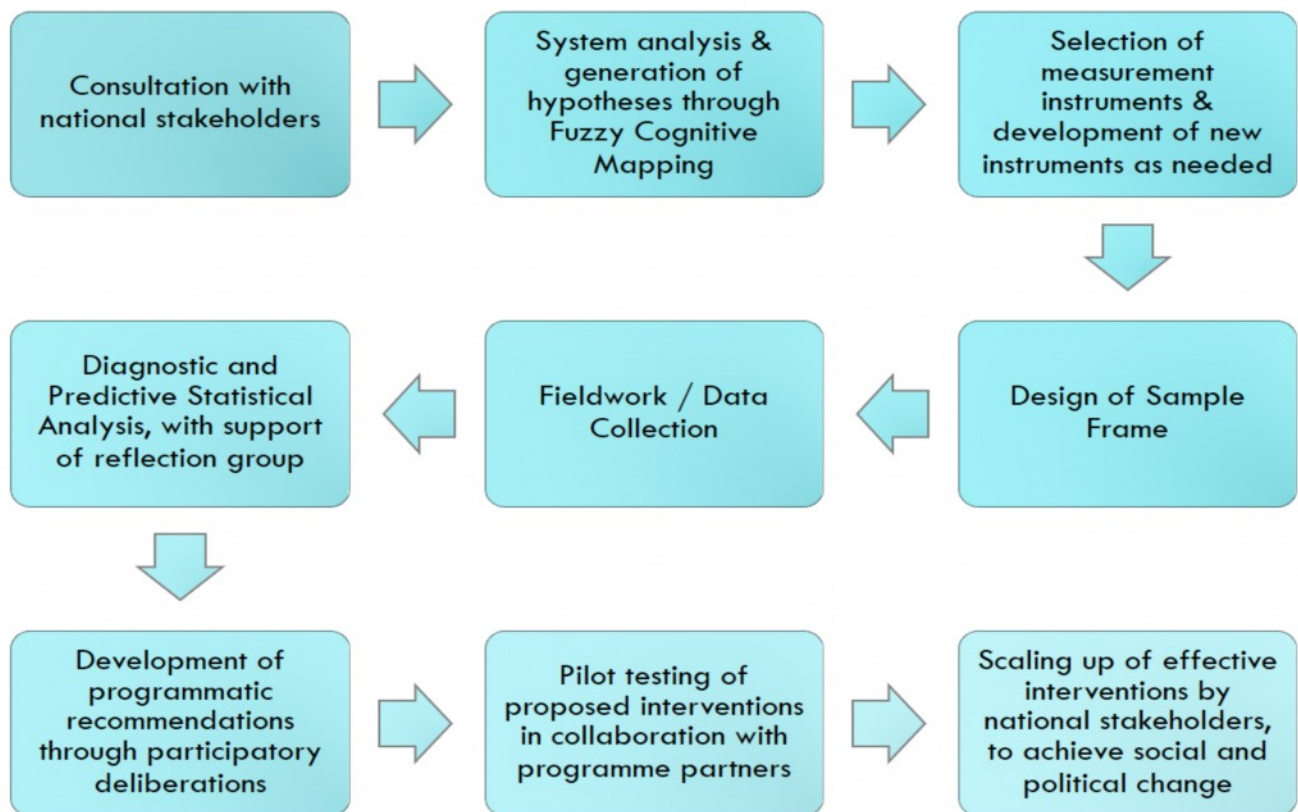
Consultation with national stakeholders

System analysis & generation of hypotheses through Fuzzy Cognitive Mapping

Selection of measurement instruments & development of new instruments as needed

Design of Sample Frame

Fieldwork / Data Collection

Diagnostic and Predictive Statistical Analysis, with support of reflection group

Development of programmatic recommendations through participatory deliberations

Pilot testing of proposed interventions in collaboration with programme partners

Scaling up of effective interventions by national stakeholders, to achieve social and political change